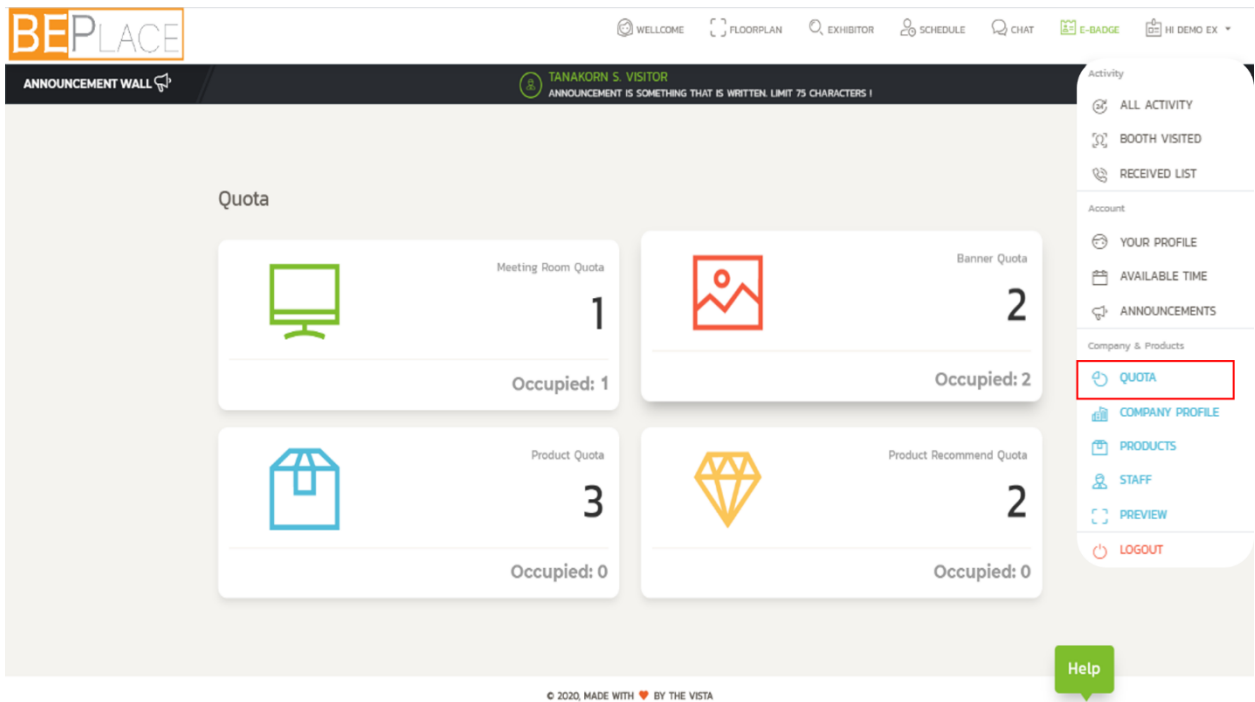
BEPLACE

WELLCOME FLOORPLAN EXHIBITOR SCHEDULE CHAT E-BADGE HI DEMO EX

ANNOUNCEMENT WALL

TANAKORN S. VISITOR
ANNOUNCEMENT IS SOMETHING THAT IS WRITTEN. LIMIT 75 CHARACTERS !

Activity
ALL ACTIVITY
BOOTH VISITED
RECEIVED LIST
Account
YOUR PROFILE
AVAILABLE TIME
ANNOUNCEMENTS
Company & Products
QUOTA
COMPANY PROFILE
PRODUCTS
STAFF
PREVIEW
LOGOUT

Quota

Meeting Room Quota
1
Occupied: 1

Banner Quota
2
Occupied: 2

Product Quota
3
Occupied: 0

Product Recommend Quota
2
Occupied: 0

Help

© 2020, MADE WITH BY THE VISTA